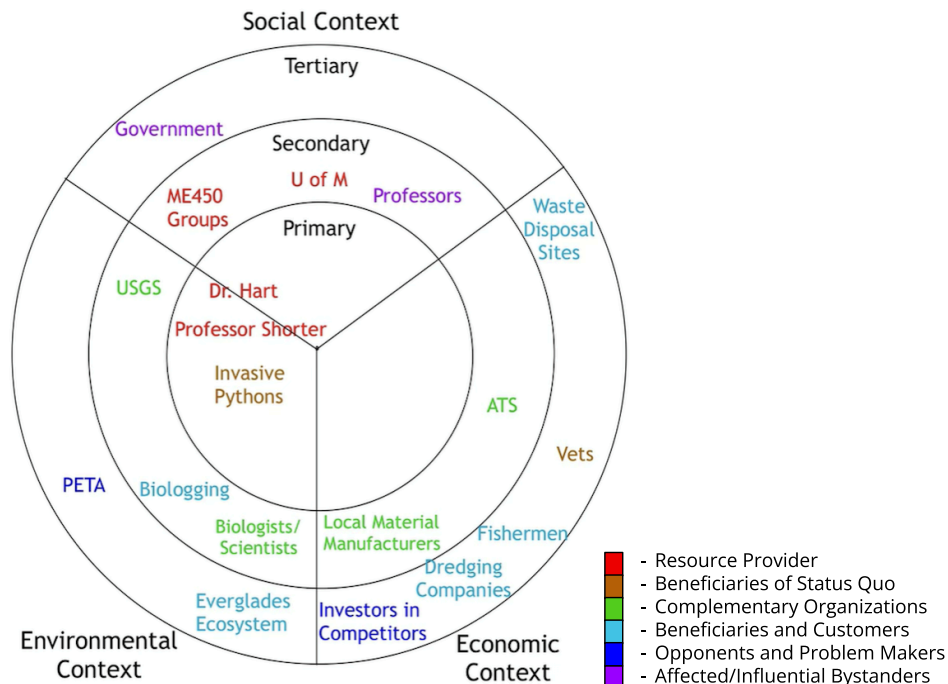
Social Context

Tertiary

Government

Secondary

ME450 Groups

U of M

Professors

Primary

Waste Disposal Sites

USGS

Dr. Hart

Professor Shorter

Invasive Pythons

ATS

Vets

PETA

Biologging

Biologists/ Scientists

Local Material Manufacturers

Fishermen

Dredging Companies

Everglades Ecosystem

Investors in Competitors

Environmental Context

Economic Context

- Resource Provider
- Beneficiaries of Status Quo
- Complementary Organizations
- Beneficiaries and Customers
- Opponents and Problem Makers
- Affected/Influential Bystanders